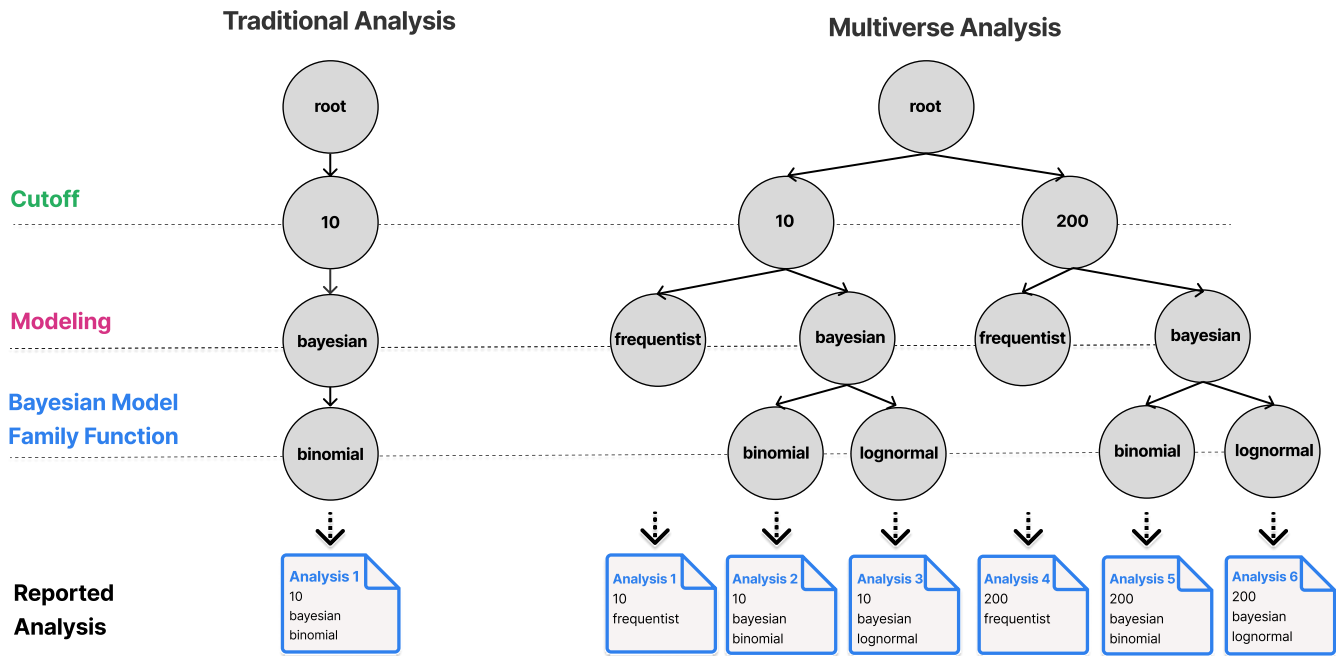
Traditional Analysis

Multiverse Analysis

root

root

Cutoff

10

10

200

Modeling

bayesian

frequentist

bayesian

frequentist

bayesian

Bayesian Model Family Function

binomial

binomial

lognormal

binomial

lognormal

Reported Analysis

Analysis 1
10
bayesian
binomial

Analysis 1
10
frequentist

Analysis 2
10
bayesian
binomial

Analysis 3
10
bayesian
lognormal

Analysis 4
200
frequentist

Analysis 5
200
bayesian
binomial

Analysis 6
200
bayesian
lognormal